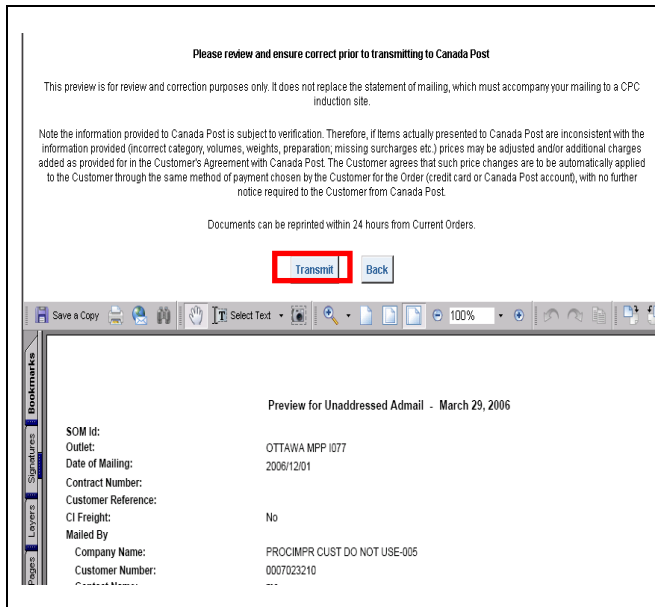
Please review and ensure correct prior to transmitting to Canada Post

This preview is for review and correction purposes only. It does not replace the statement of mailing, which must accompany your mailing to a CPC induction site.

Note the information provided to Canada Post is subject to verification. Therefore, if Items actually presented to Canada Post are inconsistent with the information provided (incorrect category, volumes, weights, preparation; missing surcharges etc.) prices may be adjusted and/or additional charges added as provided for in the Customer's Agreement with Canada Post. The Customer agrees that such price changes are to be automatically applied to the Customer through the same method of payment chosen by the Customer for the Order (credit card or Canada Post account), with no further notice required to the Customer from Canada Post.

Documents can be reprinted within 24 hours from Current Orders.

Transmit Back

Save a Copy Select Text 100%

Bookmarks Signatures Layers Pages

Preview for Unaddressed Admail - March 29, 2006

| | |
|---|---|
| SOM Id: | |
| Outlet: | OTTAWA MPP I077 |
| Date of Mailing: | 2006/12/01 |
| Contract Number: | |
| Customer Reference: | |
| CI Freight: | No |
| Mailed By | |
| Company Name: | PROCIMPR CUST DO NOT USE-005 |
| Customer Number: | 0007023210 |
| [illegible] | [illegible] |